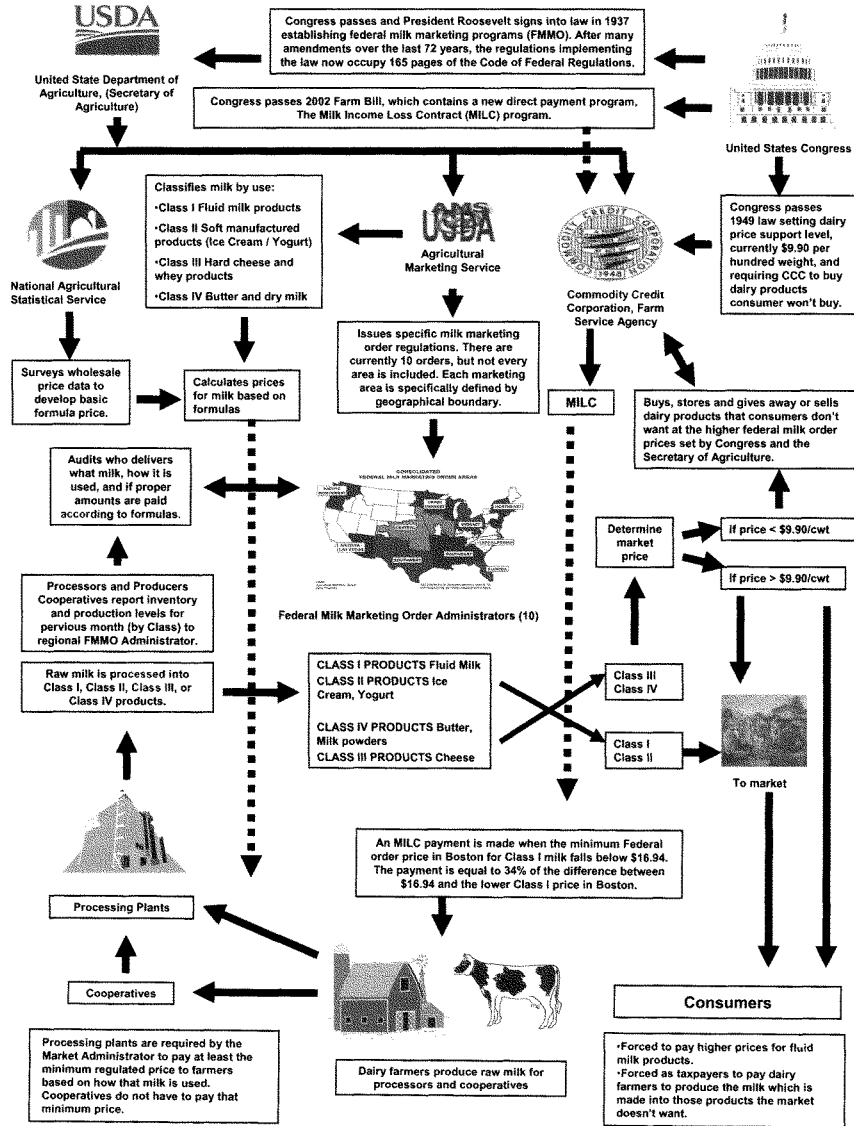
USDA

United State Department of Agriculture, (Secretary of Agriculture)

Congress passes and President Roosevelt signs into law in 1937 establishing federal milk marketing programs (FMMO). After many amendments over the last 72 years, the regulations implementing the law now occupy 165 pages of the Code of Federal Regulations.

Congress passes 2002 Farm Bill, which contains a new direct payment program, The Milk Income Loss Contract (MILC) program.

United States Congress

Classifies milk by use:
·Class I Fluid milk products
·Class II Soft manufactured products (Ice Cream / Yogurt)
·Class III Hard cheese and whey products
·Class IV Butter and dry milk

USDA
Agricultural Marketing Service

Commodity Credit Corporation, Farm Service Agency

Congress passes 1949 law setting dairy price support level, currently \$9.90 per hundred weight, and requiring CCC to buy dairy products consumer won't buy.

National Agricultural Statistical Service

Surveys wholesale price data to develop basic formula price.

Calculates prices for milk based on formulas

Issues specific milk marketing order regulations. There are currently 10 orders, but not every area is included. Each marketing area is specifically defined by geographical boundary.

MILC

Buys, stores and gives away or sells dairy products that consumers don't want at the higher federal milk order prices set by Congress and the Secretary of Agriculture.

Audits who delivers what milk, how it is used, and if proper amounts are paid according to formulas.

CONSOLIDATED FEDERAL MILK MARKETING ORDER AREAS

Determine market price

If price < \$9.90/cwt

If price > \$9.90/cwt

Processors and Producers Cooperatives report inventory and production levels for pervious month (by Class) to regional FMMO Administrator.

Federal Milk Marketing Order Administrators (10)

Raw milk is processed into Class I, Class II, Class III, or Class IV products.

CLASS I PRODUCTS Fluid Milk
CLASS II PRODUCTS Ice Cream, Yogurt

CLASS IV PRODUCTS Butter, Milk powders
CLASS III PRODUCTS Cheese

Class III
Class IV

Class I
Class II

To market

An MILC payment is made when the minimum Federal order price in Boston for Class I milk falls below \$16.94. The payment is equal to 34% of the difference between \$16.94 and the lower Class I price in Boston.

Processing Plants

Cooperatives

Consumers

Processing plants are required by the Market Administrator to pay at least the minimum regulated price to farmers based on how that milk is used. Cooperatives do not have to pay that minimum price.

Dairy farmers produce raw milk for processors and cooperatives

·Forced to pay higher prices for fluid milk products.
·Forced as taxpayers to pay dairy farmers to produce the milk which is made into those products the market doesn't want.